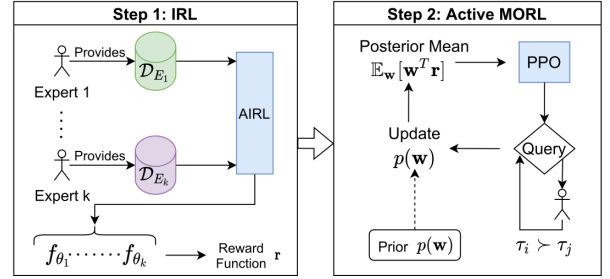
Step 1: IRL

Provides
$\mathcal{D}_{E_1}$
Expert 1

Provides
$\mathcal{D}_{E_k}$
Expert k

AIRL

$f_{\theta_1} \cdots\cdots f_{\theta_k}$ → Reward Function $\mathbf{r}$

Step 2: Active MORL

Posterior Mean
$\mathbb{E}_{\mathbf{w}}[\mathbf{w}^T\mathbf{r}]$

PPO

Update
$p(\mathbf{w})$

Query

Prior $p(\mathbf{w})$

$\tau_i \succ \tau_j$